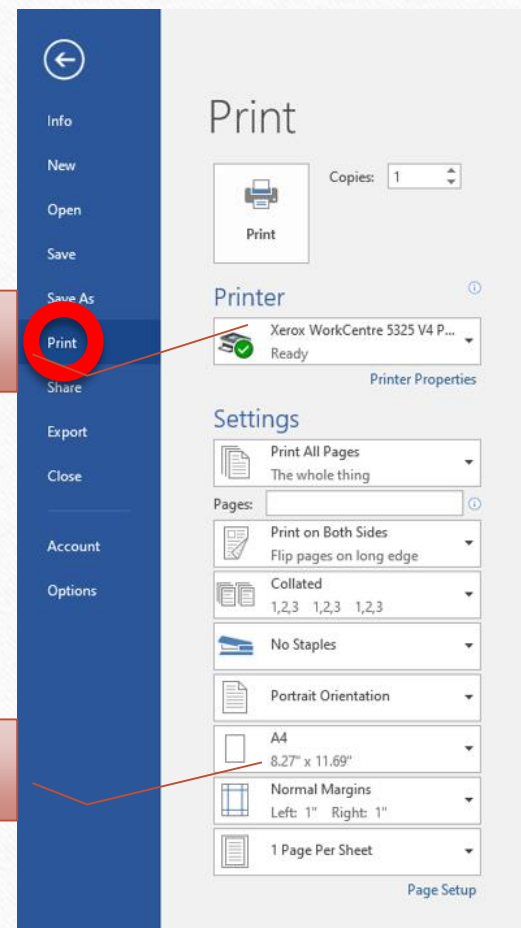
Info

New

Open

Save

Save As

Print

Share

Export

Close

Account

Options

Print

Print

Copies: 1

Printer

Xerox WorkCentre 5325 V4 P...
Ready

Printer Properties

Settings

Print All Pages
The whole thing

Pages:

Print on Both Sides
Flip pages on long edge

Collated
1,2,3 1,2,3 1,2,3

No Staples

Portrait Orientation

A4
8.27" x 11.69"

Normal Margins
Left: 1" Right: 1"

1 Page Per Sheet

Page Setup